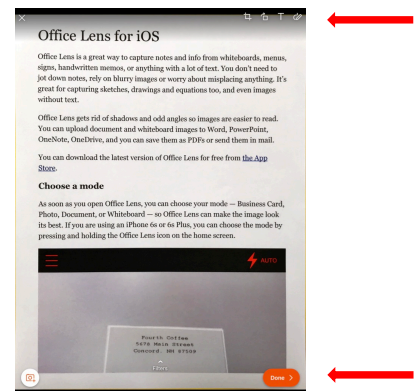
×

T

Office Lens for iOS

Office Lens is a great way to capture notes and info from whiteboards, menus, signs, handwritten memos, or anything with a lot of text. You don't need to jot down notes, rely on blurry images or worry about misplacing anything. It's great for capturing sketches, drawings and equations too, and even images without text.

Office Lens gets rid of shadows and odd angles so images are easier to read. You can upload document and whiteboard images to Word, PowerPoint, OneNote, OneDrive, and you can save them as PDFs or send them in mail.

You can download the latest version of Office Lens for free from the App Store.

Choose a mode

As soon as you open Office Lens, you can choose your mode — Business Card, Photo, Document, or Whiteboard — so Office Lens can make the image look its best. If you are using an iPhone 6s or 6s Plus, you can choose the mode by pressing and holding the Office Lens icon on the home screen.

AUTO

Fourth Coffee
5678 Main Street
Concord, NH 07509

Filters

Done ›